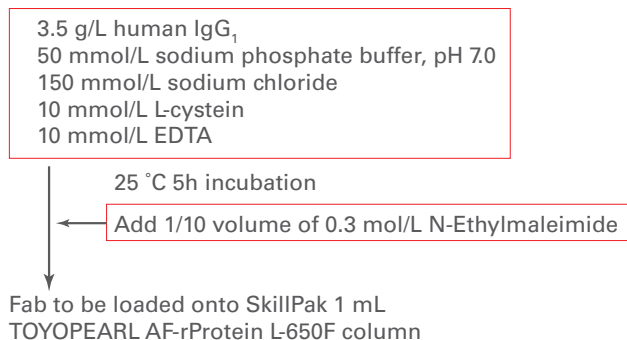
3.5 g/L human IgG$_1$
50 mmol/L sodium phosphate buffer, pH 7.0
150 mmol/L sodium chloride
10 mmol/L L-cystein
10 mmol/L EDTA

25 ˚C 5h incubation

Add 1/10 volume of 0.3 mol/L N-Ethylmaleimide

Fab to be loaded onto SkillPak 1 mL TOYOPEARL AF-rProtein L-650F column